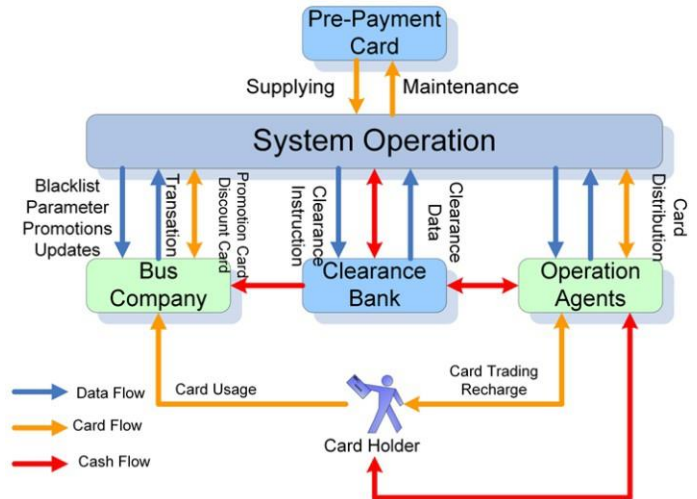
Pre-Payment Card

Supplying

Maintenance

System Operation

Blacklist
Parameter
Promotions
Updates

Transation

Promotion Card
Discount Card

Clearance
Instruction

Clearance
Data

Card
Distribution

Bus
Company

Clearance
Bank

Operation
Agents

Card Usage

Card Trading
Recharge

Card Holder

Data Flow

Card Flow

Cash Flow